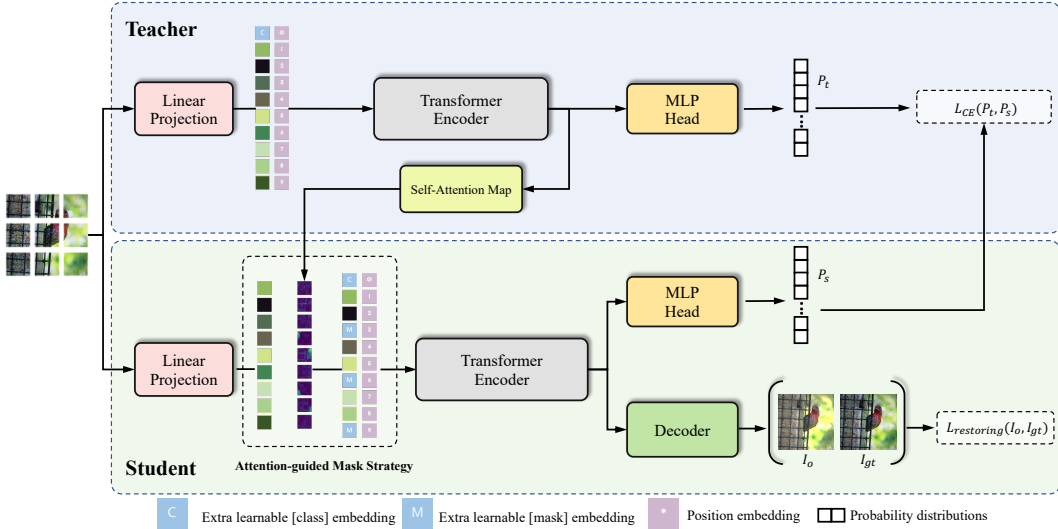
Teacher

Linear Projection

Transformer Encoder

MLP Head

$P_t$

$L_{CE}(P_t, P_s)$

Self-Attention Map

$P_s$

MLP Head

Linear Projection

Transformer Encoder

Decoder

$I_o$

$I_{gt}$

$L_{restoring}(I_o, I_{gt})$

Student

Attention-guided Mask Strategy

C Extra learnable [class] embedding M Extra learnable [mask] embedding * Position embedding Probability distributions